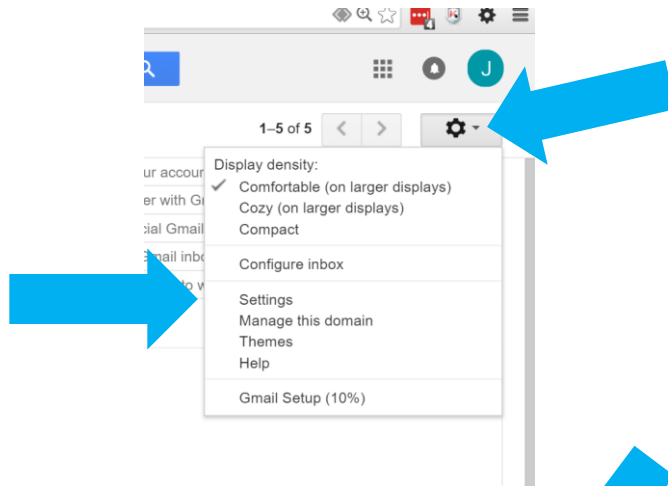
J

1–5 of 5

ur accou
er with G
cial Gmail
mail inbo
o w

Display density:
✓ Comfortable (on larger displays)
Cozy (on larger displays)
Compact

Configure inbox

Settings
Manage this domain
Themes
Help

Gmail Setup (10%)